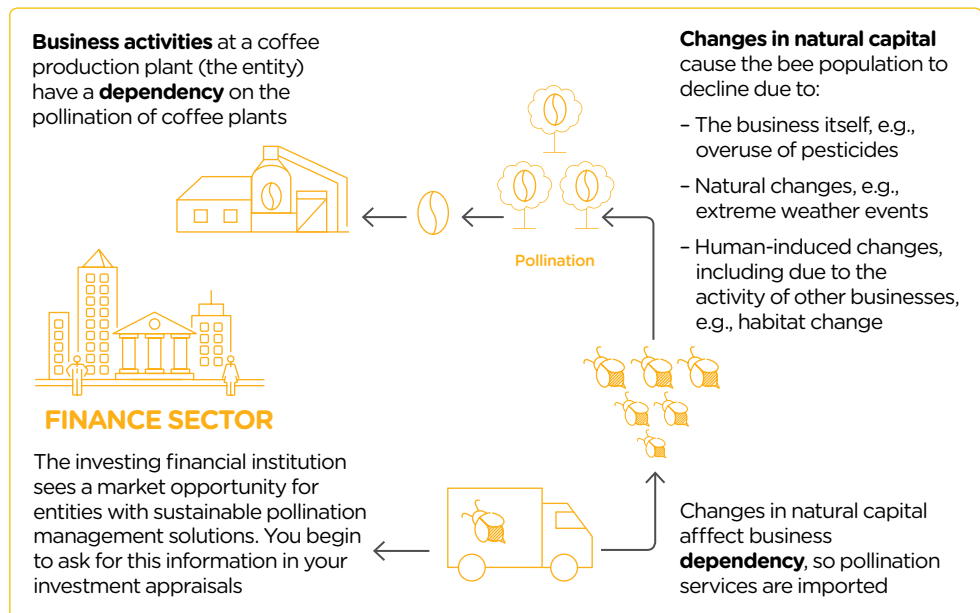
**Business activities** at a coffee production plant (the entity) have a **dependency** on the pollination of coffee plants

**Changes in natural capital** cause the bee population to decline due to:

– The business itself, e.g., overuse of pesticides

– Natural changes, e.g., extreme weather events

– Human-induced changes, including due to the activity of other businesses, e.g., habitat change

Pollination

FINANCE SECTOR

The investing financial institution sees a market opportunity for entities with sustainable pollination management solutions. You begin to ask for this information in your investment appraisals

Changes in natural capital afffect business **dependency**, so pollination services are imported